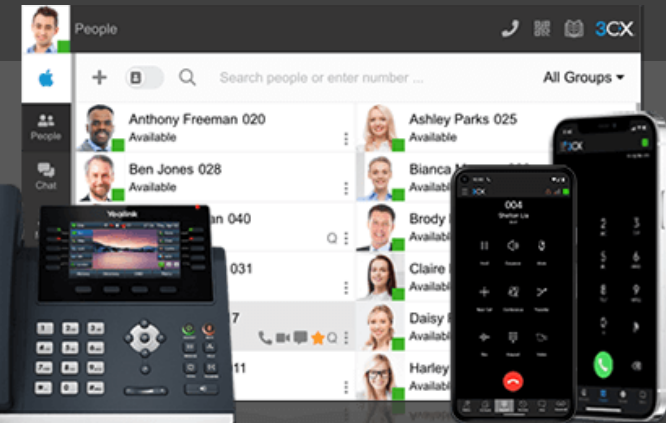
People

3CX

All Groups

Search people or enter number ...

People

Chat

Anthony Freeman 020
Available

Ben Jones 028
Available

040

031

7

Ashley Parks 025
Available

Bianca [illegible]
Available

Brody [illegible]
Available

Claire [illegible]
Available

Daisy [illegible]
Available

Harley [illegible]
Available

Yealink

3CX

004
Shelton Liu

3CX